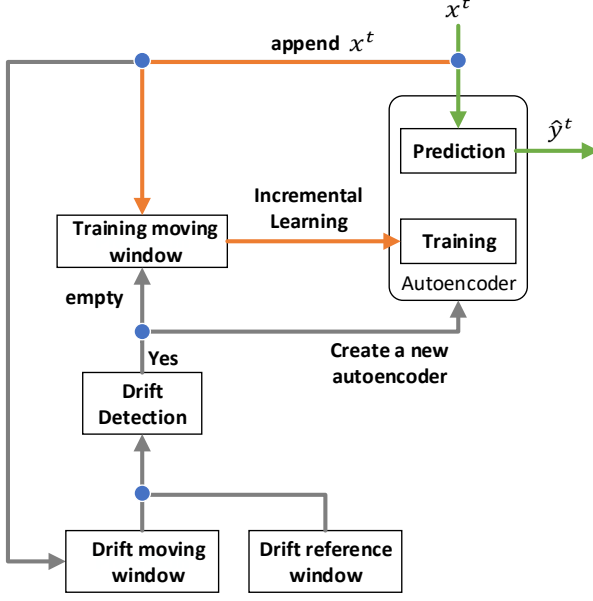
$x^t$

append $x^t$

Prediction

$\hat{y}^t$

Incremental Learning

Training moving window

Training

Autoencoder

empty

Yes

Create a new autoencoder

Drift Detection

Drift moving window

Drift reference window